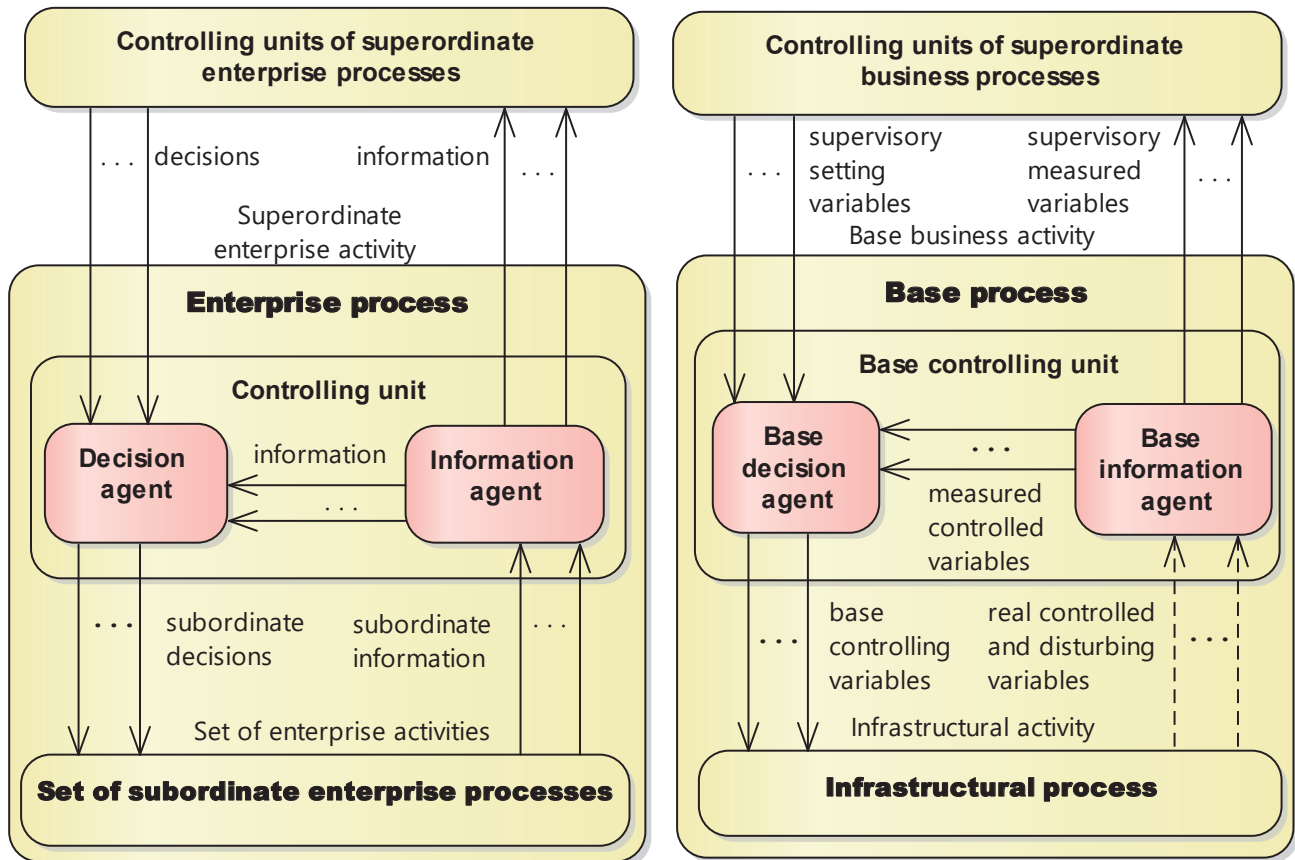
Controlling units of superordinate enterprise processes

. . . decisions

information . . .

Superordinate enterprise activity

Enterprise process

Controlling unit

Decision agent

information

. . .

Information agent

. . . subordinate decisions

subordinate information . . .

Set of enterprise activities

Set of subordinate enterprise processes

Controlling units of superordinate business processes

. . . supervisory setting variables

supervisory measured variables . . .

Base business activity

Base process

Base controlling unit

Base decision agent

. . .

measured controlled variables

Base information agent

. . . base controlling variables

real controlled and disturbing variables . . .

Infrastructural activity

Infrastructural process